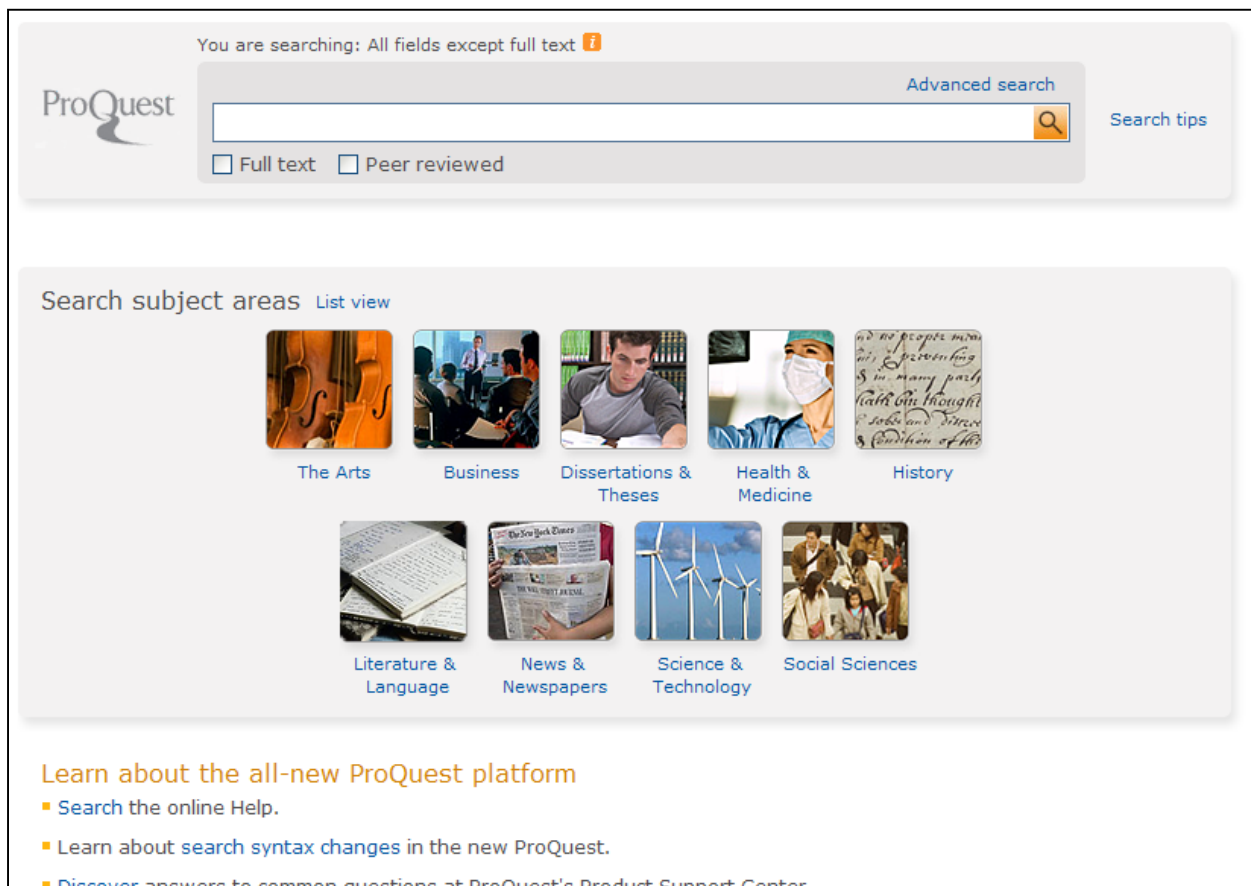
ProQuest

You are searching: All fields except full text

Advanced search

Search tips

Full text Peer reviewed

Search subject areas List view

The Arts

Business

Dissertations & Theses

Health & Medicine

History

Literature & Language

News & Newspapers

Science & Technology

Social Sciences

Learn about the all-new ProQuest platform

Search the online Help.

Learn about search syntax changes in the new ProQuest.

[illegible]